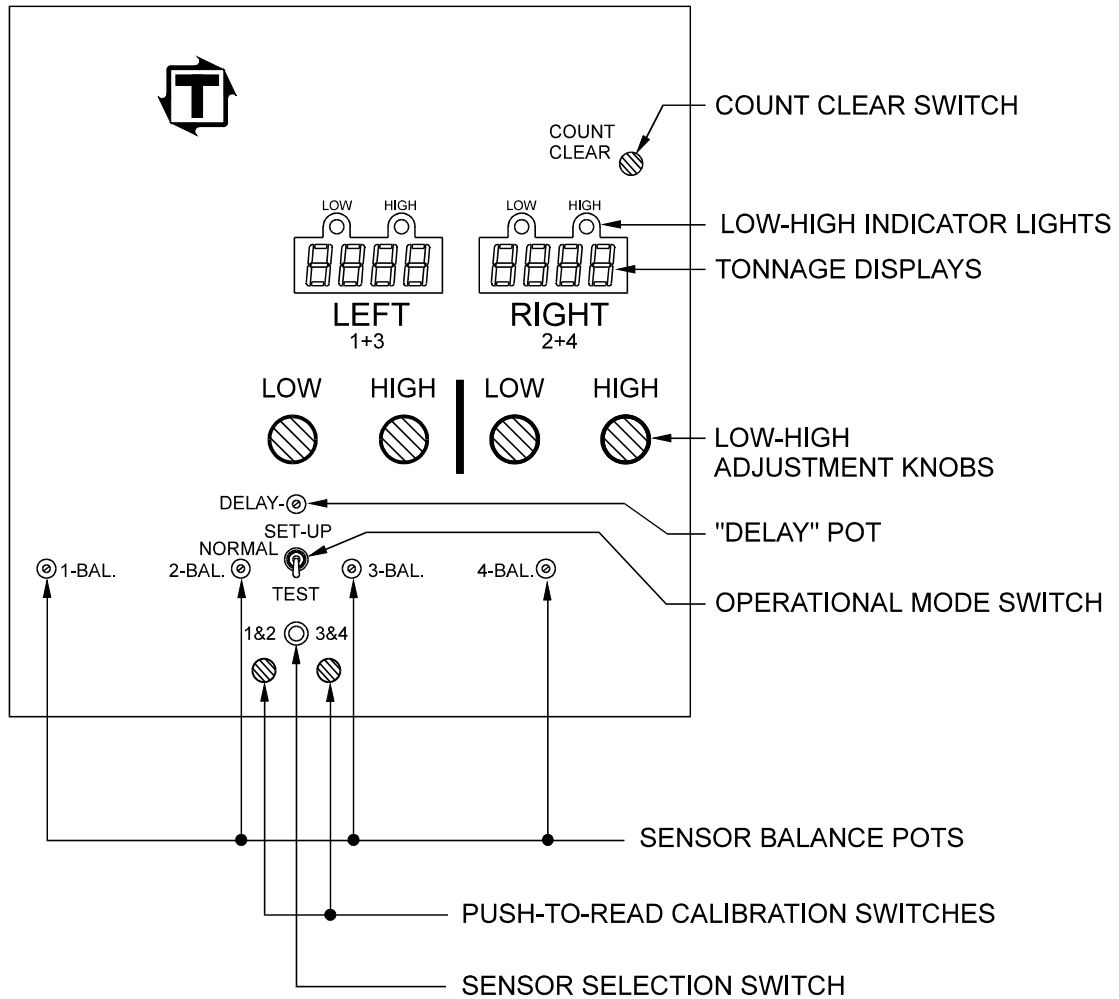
T

COUNT CLEAR

COUNT CLEAR SWITCH

LOW HIGH LOW HIGH

LOW-HIGH INDICATOR LIGHTS

TONNAGE DISPLAYS

LEFT
1+3

RIGHT
2+4

LOW HIGH LOW HIGH

LOW-HIGH ADJUSTMENT KNOBS

DELAY-

"DELAY" POT

SET-UP
NORMAL
TEST

1-BAL. 2-BAL. 3-BAL. 4-BAL.

OPERATIONAL MODE SWITCH

1&2 3&4

SENSOR BALANCE POTS

PUSH-TO-READ CALIBRATION SWITCHES

SENSOR SELECTION SWITCH